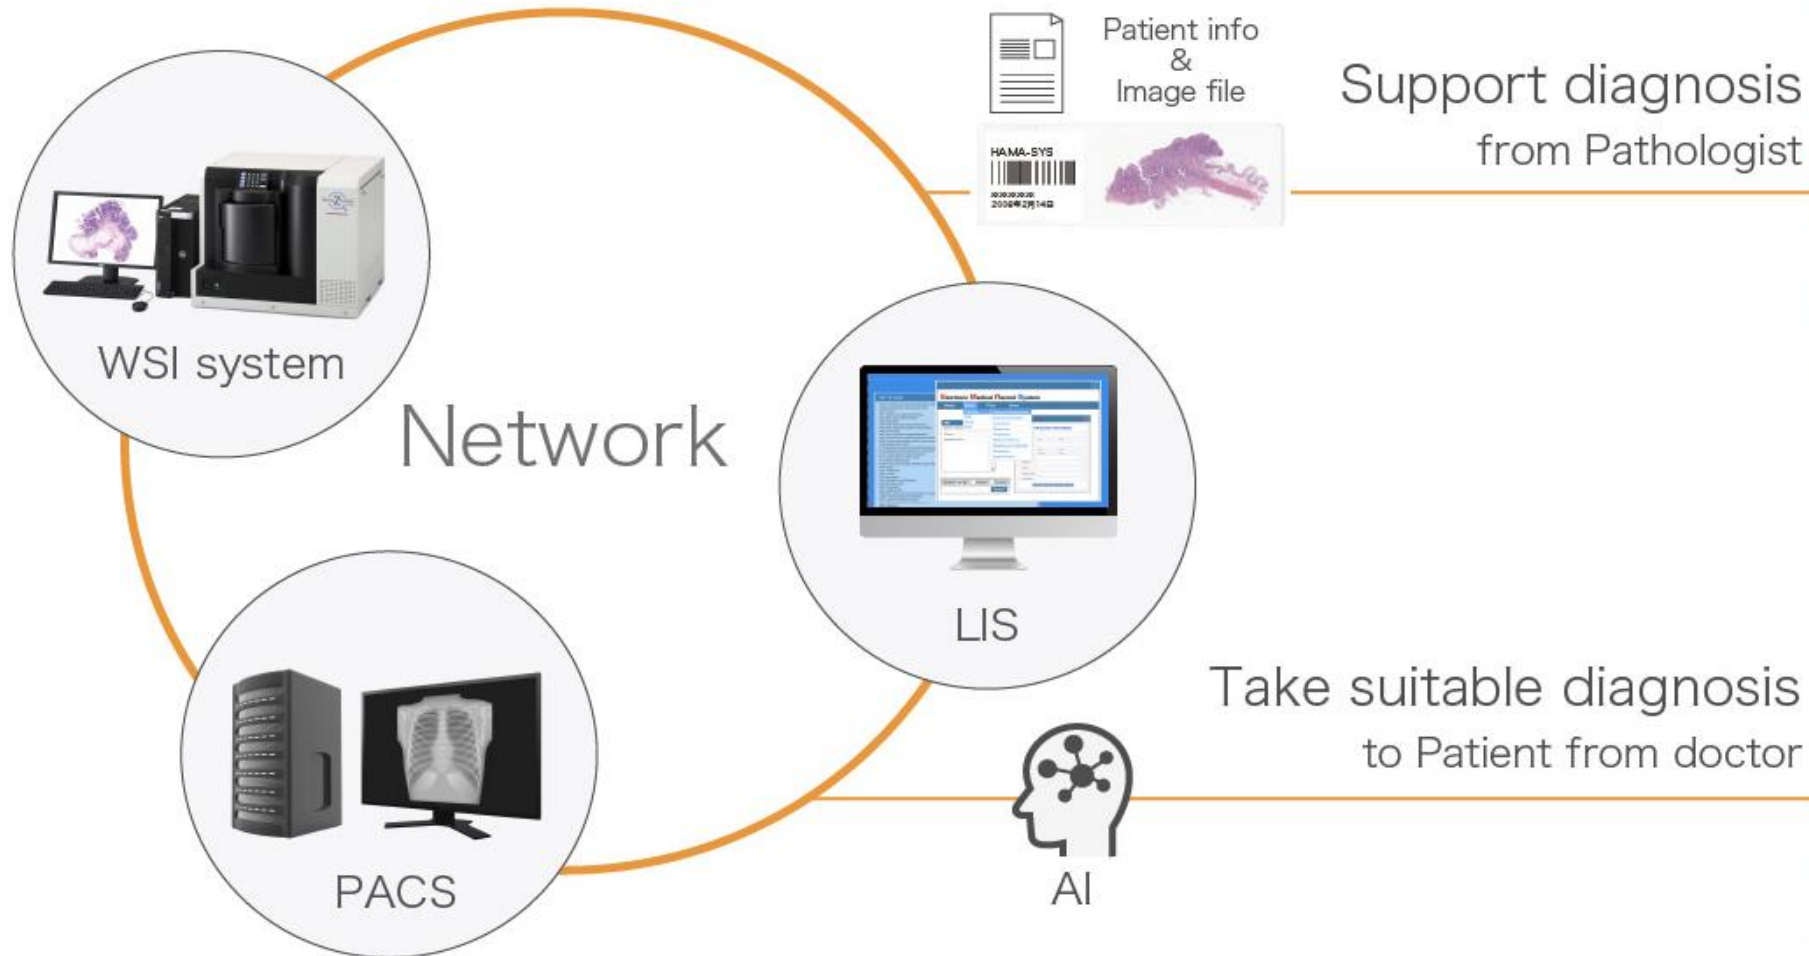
Patient info
&
Image file

HAMA-SYS
2008年2月14日

Support diagnosis
from Pathologist

WSI system

Network

Electronic Medical Record System

LIS

Take suitable diagnosis
to Patient from doctor

PACS

AI